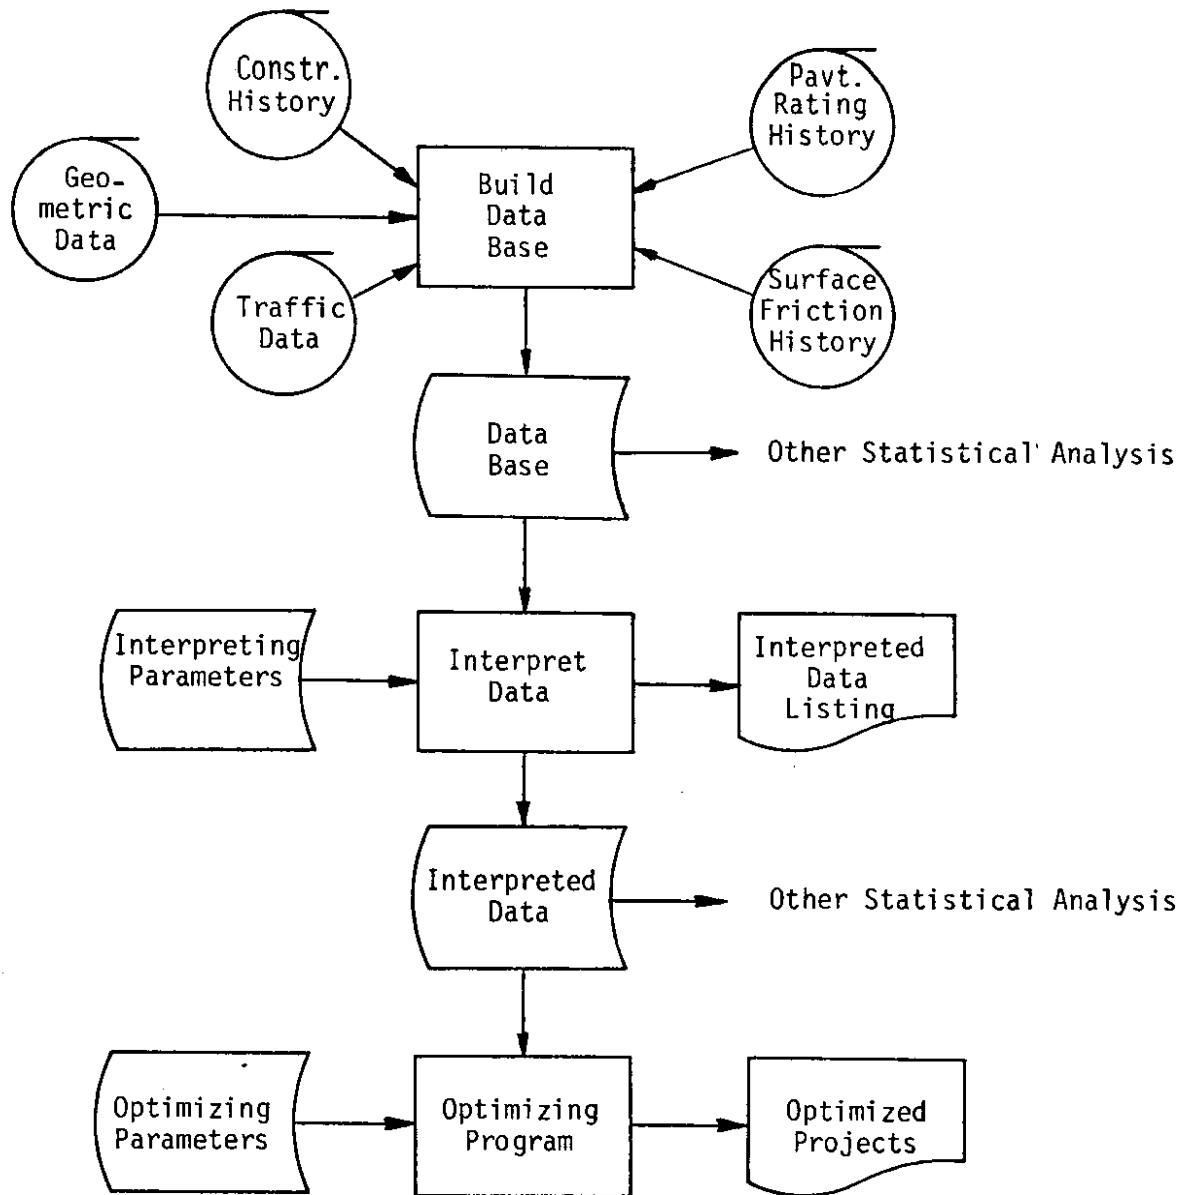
Constr. History

Pavt. Rating History

Geo-metric Data

Build Data Base

Traffic Data

Surface Friction History

Data Base

Other Statistical Analysis

Interpreting Parameters

Interpret Data

Interpreted Data Listing

Interpreted Data

Other Statistical Analysis

Optimizing Parameters

Optimizing Program

Optimized Projects